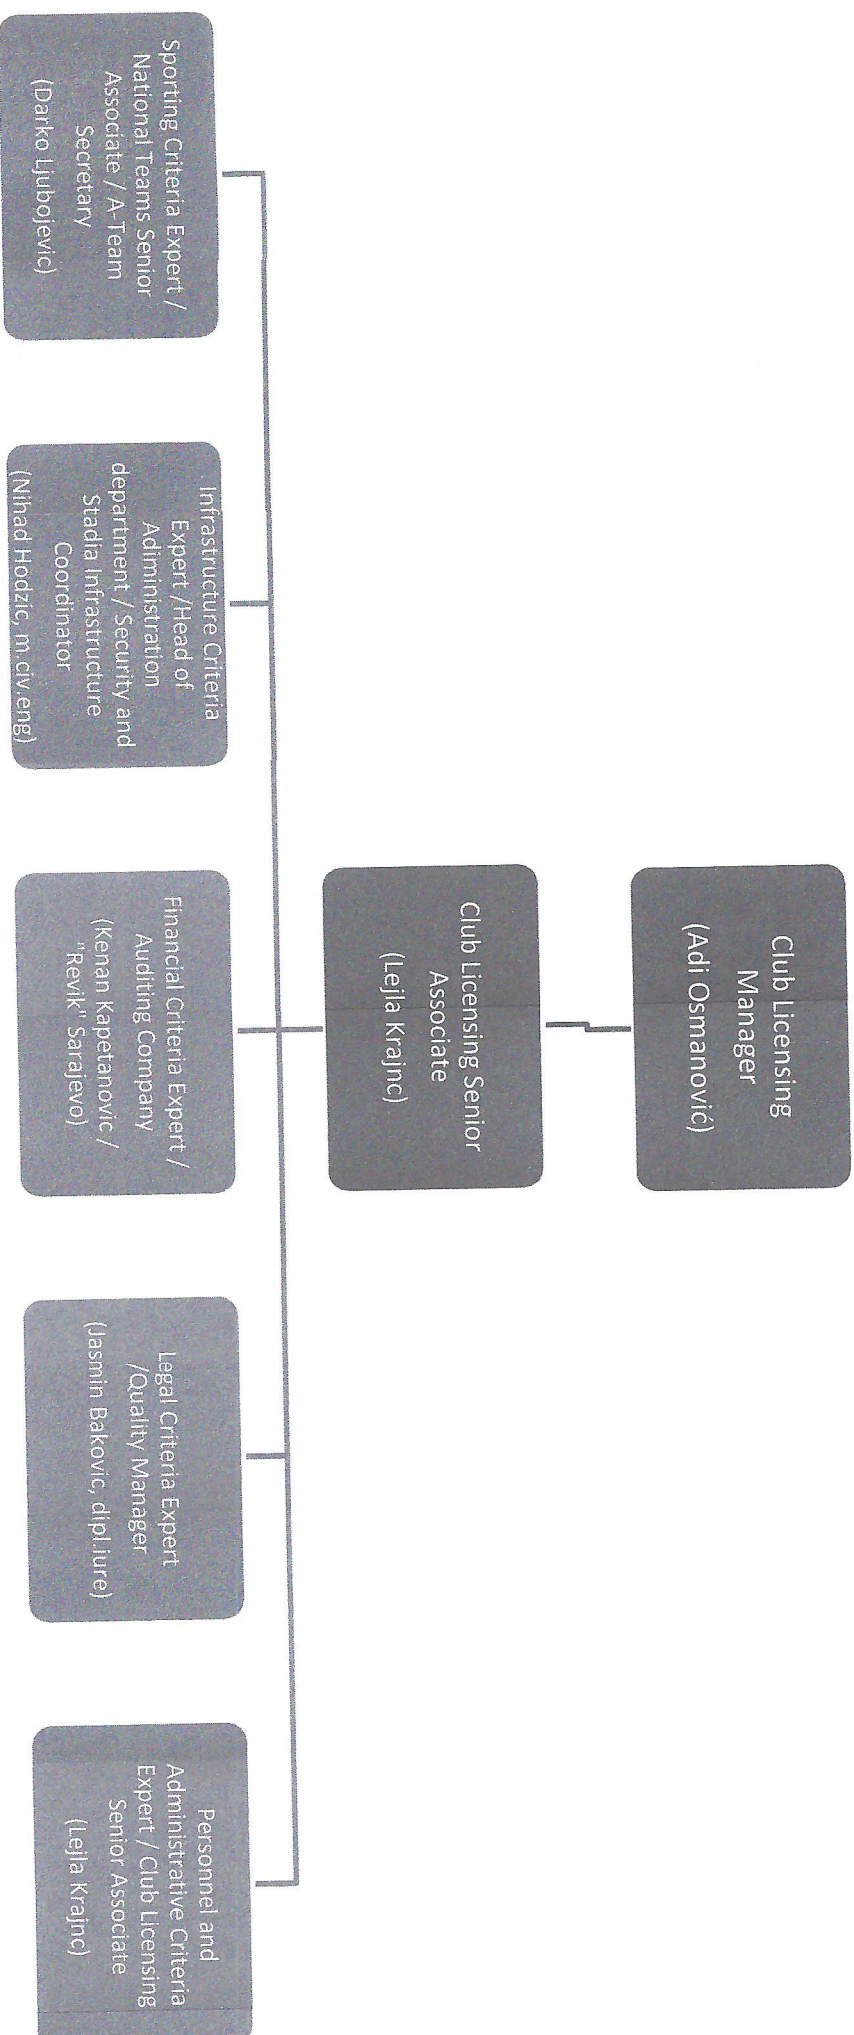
Club Licensing Manager (Adi Osmanović)

Club Licensing Senior Associate (Lejla Krajnc)

Sporting Criteria Expert / National Teams Senior Associate / A-Team Secretary (Darko Ljubojevic)

Infrastructure Criteria Expert / Head of Administration department / Security and Stadia Infrastructure Coordinator (Nihad Hodzic, m.civ.eng)

Financial Criteria Expert / Auditing Company (Kenan Kapetanovic / "Revik" Sarajevo)

Legal Criteria Expert /Quality Manager (Jasmin Bakovic, dipl.iure)

Personnel and Administrative Criteria Expert / Club Licensing Senior Associate (Lejla Krajnc)